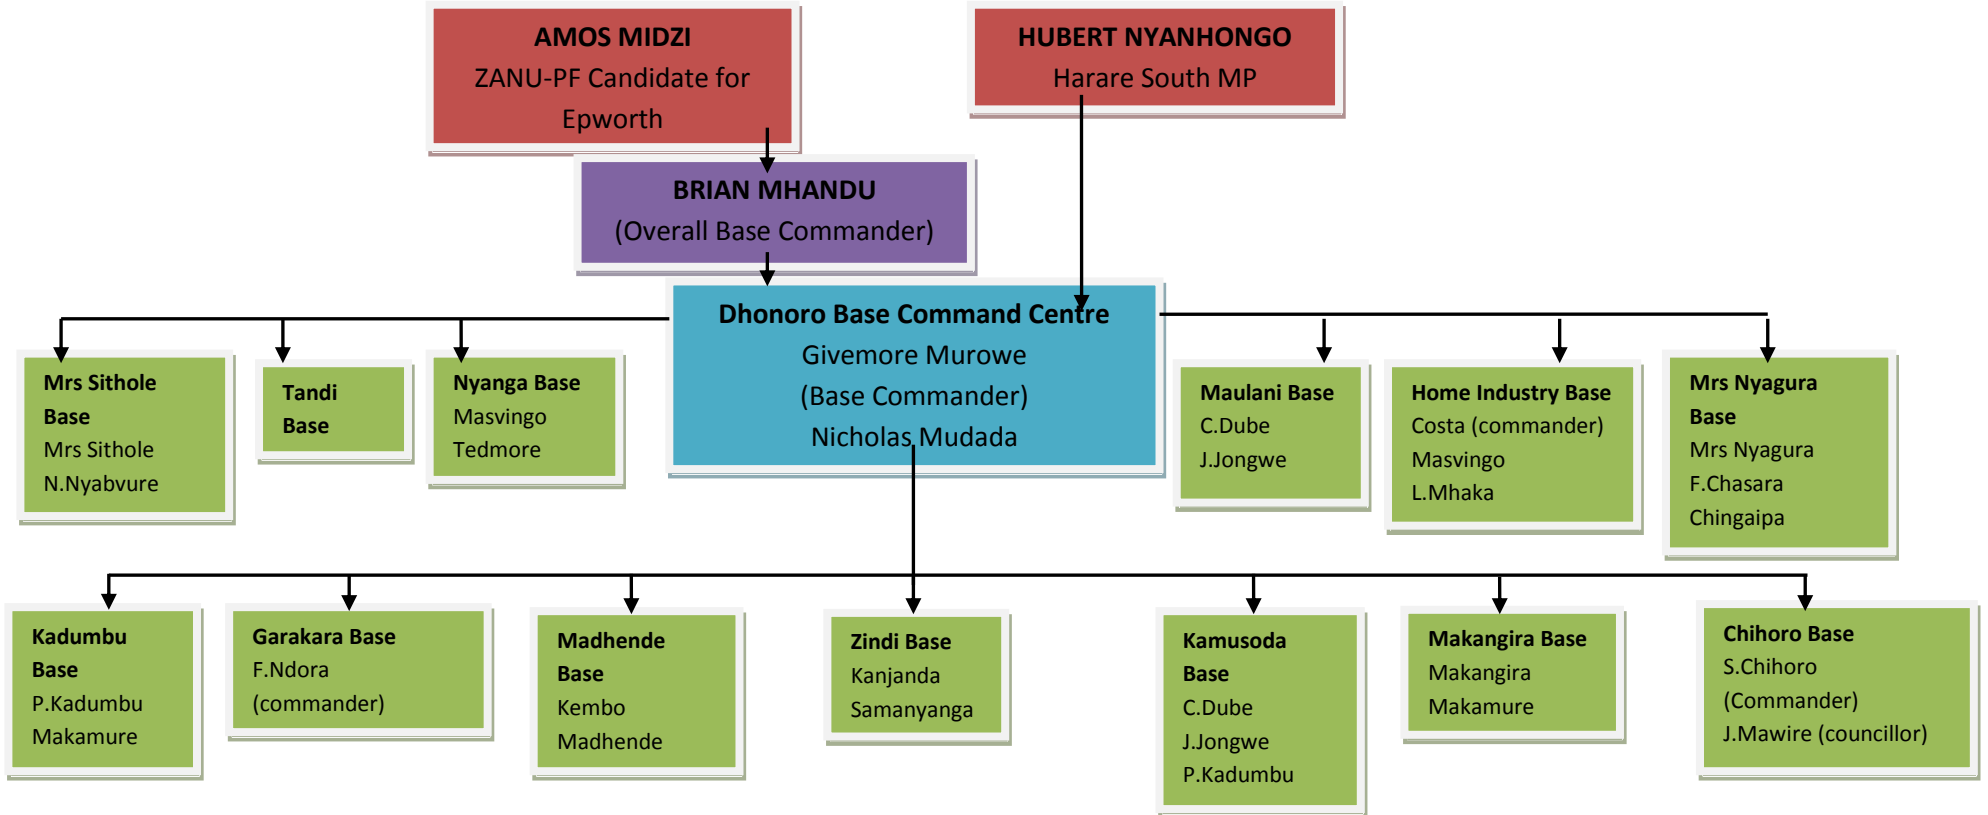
AMOS MIDZI
ZANU-PF Candidate for Epworth

HUBERT NYANHONGO
Harare South MP

BRIAN MHANDU
(Overall Base Commander)

Dhonoro Base Command Centre
Givemore Murowe
(Base Commander)
Nicholas Mudada

Mrs Sithole Base
Mrs Sithole
N.Nyabvure

Tandi Base

Nyanga Base
Masvingo
Tedmore

Maulani Base
C.Dube
J.Jongwe

Home Industry Base
Costa (commander)
Masvingo
L.Mhaka

Mrs Nyagura Base
Mrs Nyagura
F.Chasara
Chingaipa

Kadumbu Base
P.Kadumbu
Makamure

Garakara Base
F.Ndora
(commander)

Madhende Base
Kembo
Madhende

Zindi Base
Kanjanda
Samanyanga

Kamusoda Base
C.Dube
J.Jongwe
P.Kadumbu

Makangira Base
Makangira
Makamure

Chihoro Base
S.Chihoro
(Commander)
J.Mawire (councillor)